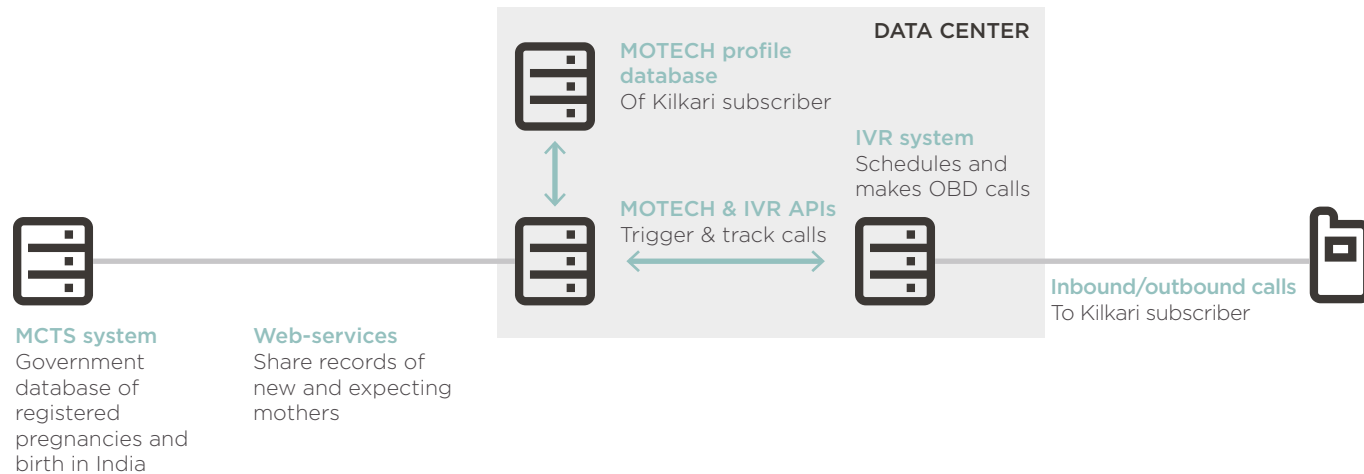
DATA CENTER

MOTECH profile database
Of Kilkari subscriber

IVR system
Schedules and makes OBD calls

MOTECH & IVR APIs
Trigger & track calls

Inbound/outbound calls
To Kilkari subscriber

MCTS system
Government database of registered pregnancies and birth in India

Web-services
Share records of new and expecting mothers